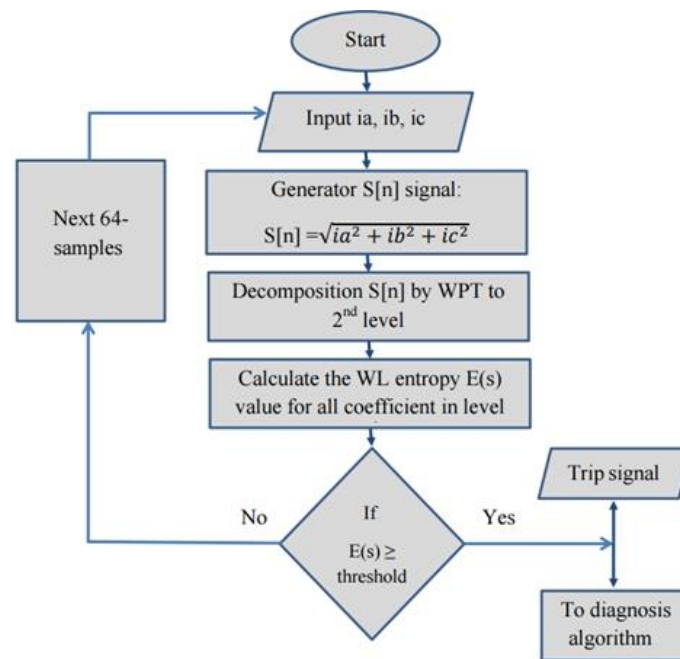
Start

Input ia, ib, ic

Generator S[n] signal:

S[n] $=\sqrt{ia^2+ib^2+ic^2}$

Decomposition S[n] by WPT to 2$^{nd}$ level

Calculate the WL entropy E(s) value for all coefficient in level

Next 64-samples

No

If

E(s) ≥ threshold

Yes

Trip signal

To diagnosis algorithm